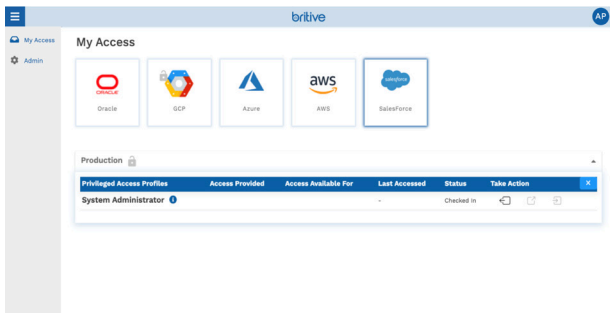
britive

AP

My Access

Admin

My Access

ORACLE

Oracle

GCP

Azure

aws

AWS

salesforce

SalesForce

Production

| Privileged Access Profiles | Access Provided | Access Available For | Last Accessed | Status | Take Action |
|---|---|---|---|---|---|
| System Administrator | | | - | Checked In | |